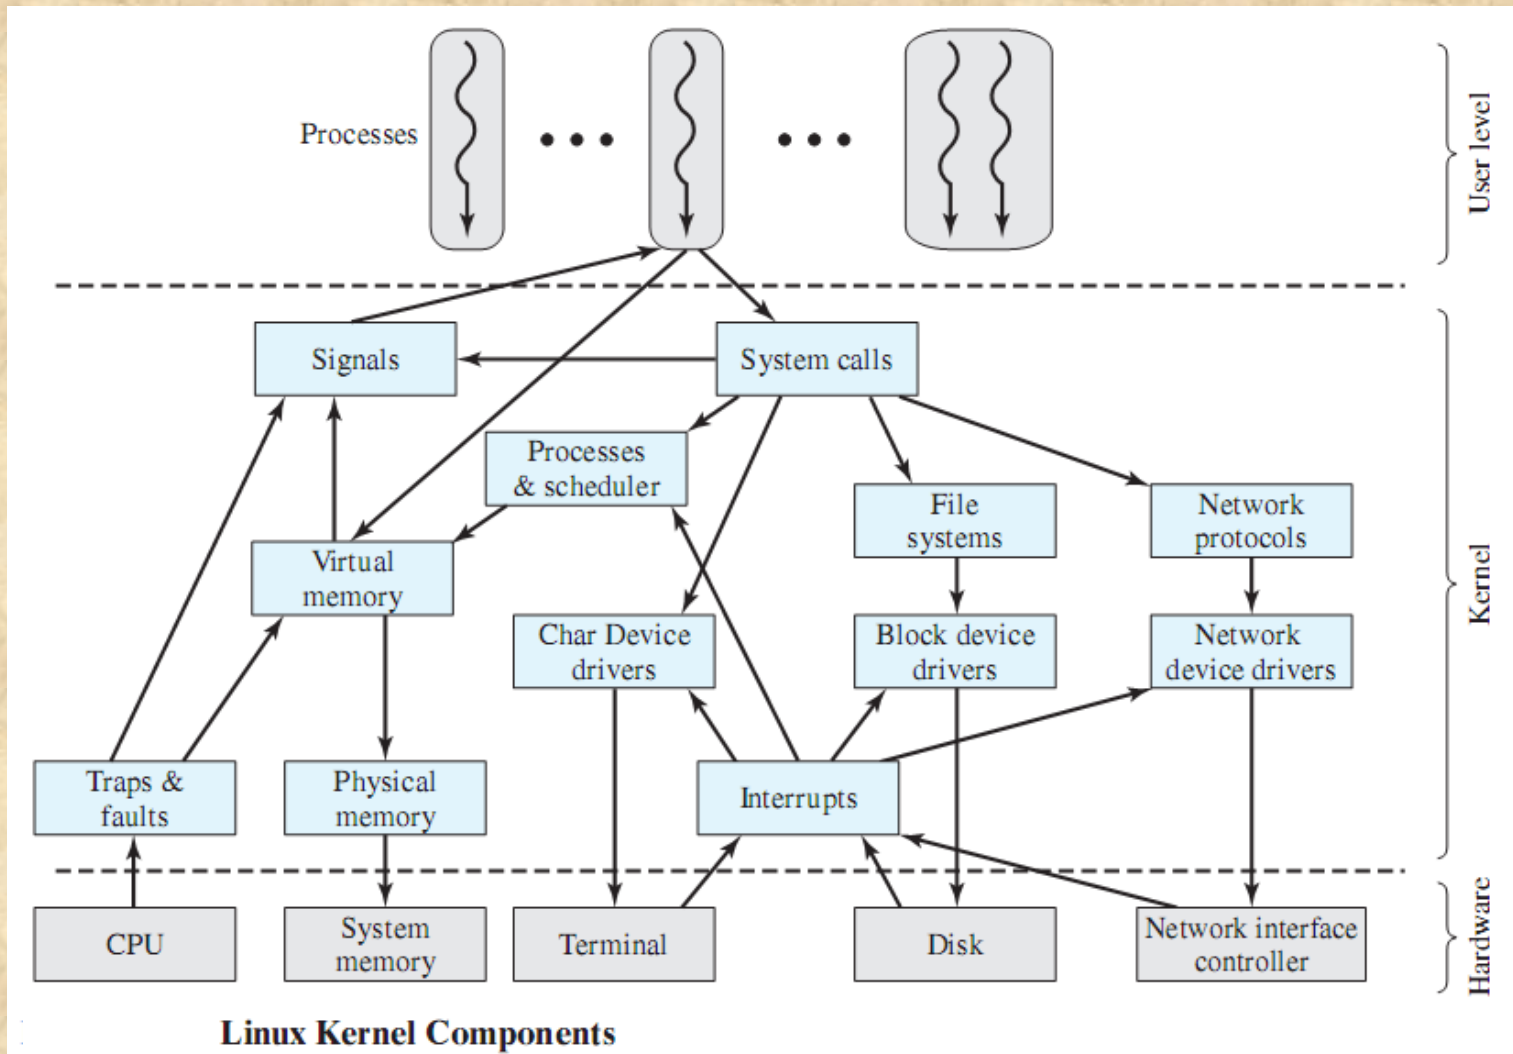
Processes

User level

Signals

System calls

Processes & scheduler

File systems

Network protocols

Virtual memory

Char Device drivers

Block device drivers

Network device drivers

Kernel

Traps & faults

Physical memory

Interrupts

CPU

System memory

Terminal

Disk

Network interface controller

Hardware

Linux Kernel Components